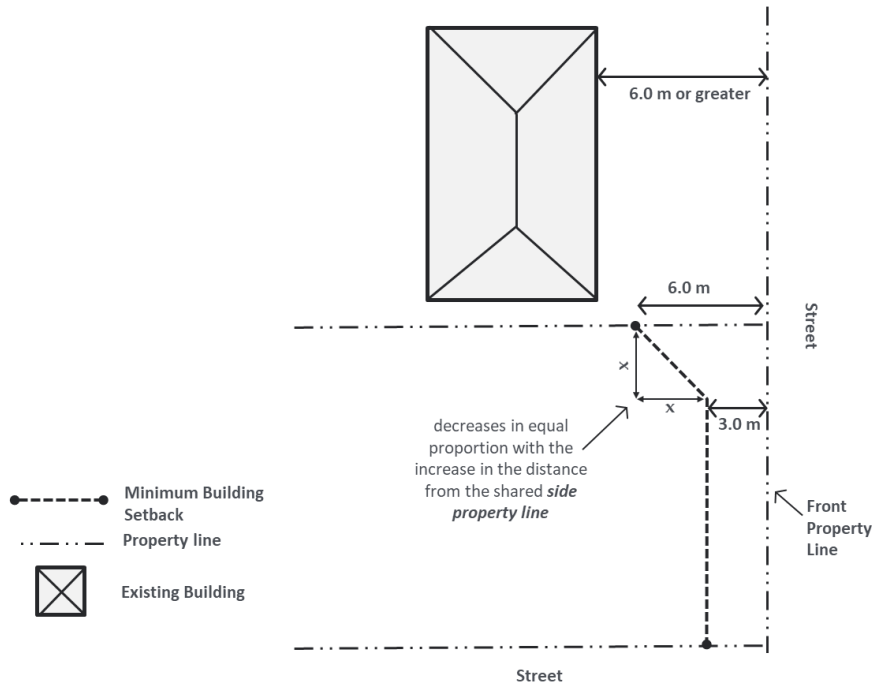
6.0 m or greater

6.0 m

Street

x

x

3.0 m

decreases in equal proportion with the increase in the distance from the shared ***side property line***

Minimum Building Setback

Property line

Existing Building

Front Property Line

Street